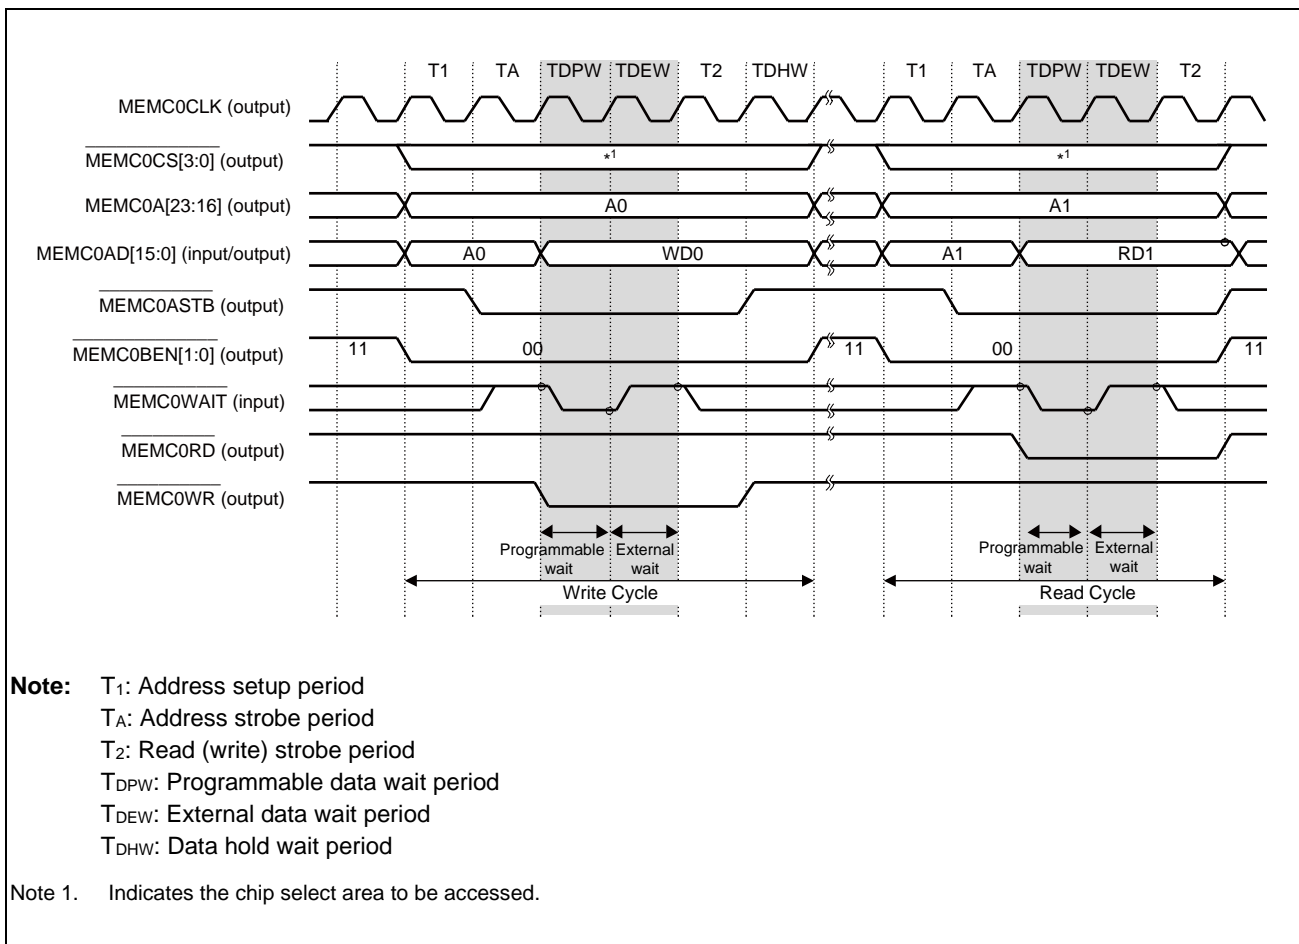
T1 TA TDPW TDEW T2 TDHW T1 TA TDPW TDEW T2

MEMC0CLK (output)

$\overline{\text{MEMC0CS[3:0]}}$ (output)

*1

*1

MEMC0A[23:16] (output)

A0

A1

MEMC0AD[15:0] (input/output)

A0

WD0

A1

RD1

$\overline{\text{MEMC0ASTB}}$ (output)

$\overline{\text{MEMC0BEN[1:0]}}$ (output)

11

00

11

00

11

$\overline{\text{MEMC0WAIT}}$ (input)

$\overline{\text{MEMC0RD}}$ (output)

$\overline{\text{MEMC0WR}}$ (output)

Programmable wait

External wait

Programmable wait

External wait

Write Cycle

Read Cycle

**Note:** $T_1$: Address setup period
$T_A$: Address strobe period
$T_2$: Read (write) strobe period
$T_{DPW}$: Programmable data wait period
$T_{DEW}$: External data wait period
$T_{DHW}$: Data hold wait period

Note 1. Indicates the chip select area to be accessed.